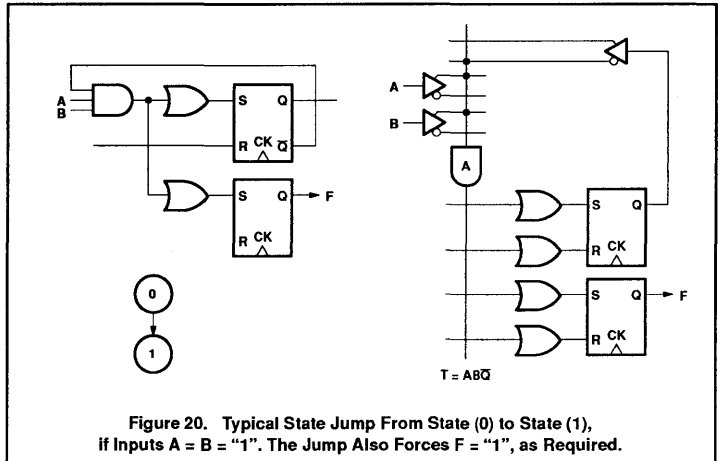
A
B
S
Q
R
CK
$\overline{Q}$
S
Q
F
R
CK
0
1
A
B
A
S
Q
R
CK
S
Q
F
R
CK
$T = AB\overline{Q}$

Figure 20. Typical State Jump From State (0) to State (1), if Inputs A = B = "1". The Jump Also Forces F = "1", as Required.